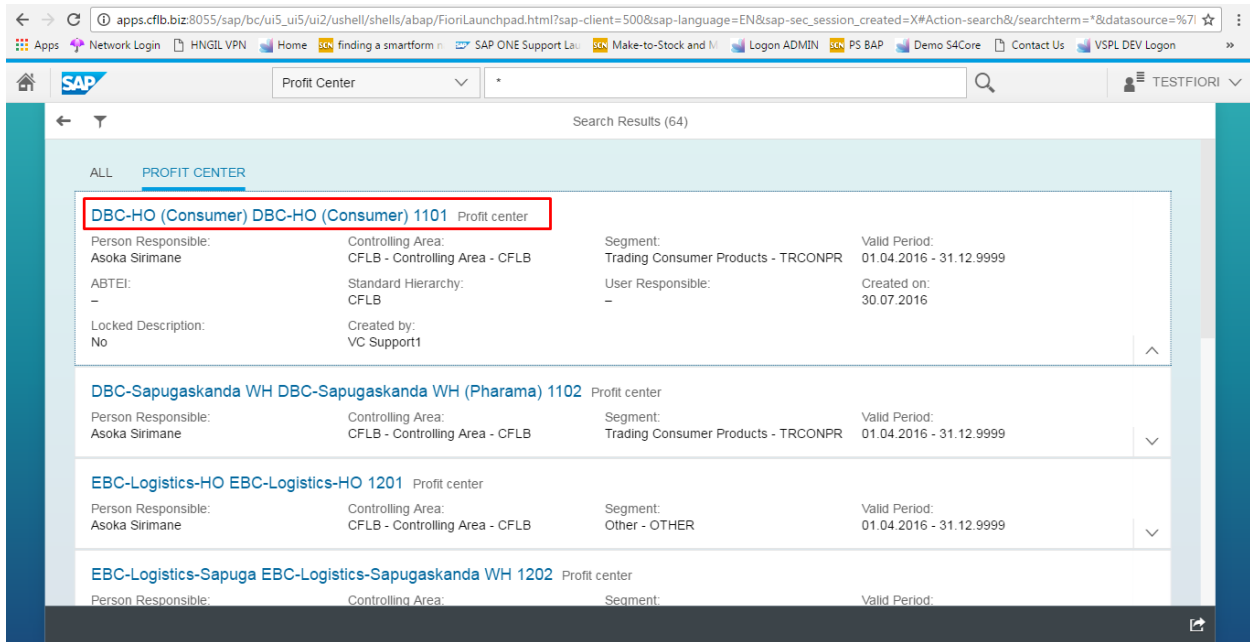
apps.cflb.biz:8055/sap/bc/ui5_ui5/ui2/ushell/shells/abap/FioriLaunchpad.html?sap-client=500&sap-language=EN&sap-sec_session_created=X#Action-search&/searchterm=*&datasource=%7I

Apps Network Login HNGIL VPN Home finding a smartform n SAP ONE Support Lau Make-to-Stock and M Logon ADMIN PS BAP Demo S4Core Contact Us VSPL DEV Logon »

SAP Profit Center * TESTFIORI

Search Results (64)

ALL PROFIT CENTER

DBC-HO (Consumer) DBC-HO (Consumer) 1101 Profit center

| Person Responsible: | Controlling Area: | Segment: | Valid Period: |
|---|---|---|---|
| Asoka Sirimane | CFLB - Controlling Area - CFLB | Trading Consumer Products - TRCONPR | 01.04.2016 - 31.12.9999 |
| ABTEI: | Standard Hierarchy: | User Responsible: | Created on: |
| – | CFLB | – | 30.07.2016 |
| Locked Description: | Created by: | | |
| No | VC Support1 | | |

DBC-Sapugaskanda WH DBC-Sapugaskanda WH (Pharama) 1102 Profit center

| Person Responsible: | Controlling Area: | Segment: | Valid Period: |
|---|---|---|---|
| Asoka Sirimane | CFLB - Controlling Area - CFLB | Trading Consumer Products - TRCONPR | 01.04.2016 - 31.12.9999 |

EBC-Logistics-HO EBC-Logistics-HO 1201 Profit center

| Person Responsible: | Controlling Area: | Segment: | Valid Period: |
|---|---|---|---|
| Asoka Sirimane | CFLB - Controlling Area - CFLB | Other - OTHER | 01.04.2016 - 31.12.9999 |

EBC-Logistics-Sapuga EBC-Logistics-Sapugaskanda WH 1202 Profit center

Person Responsible: Controlling Area: Segment: Valid Period: